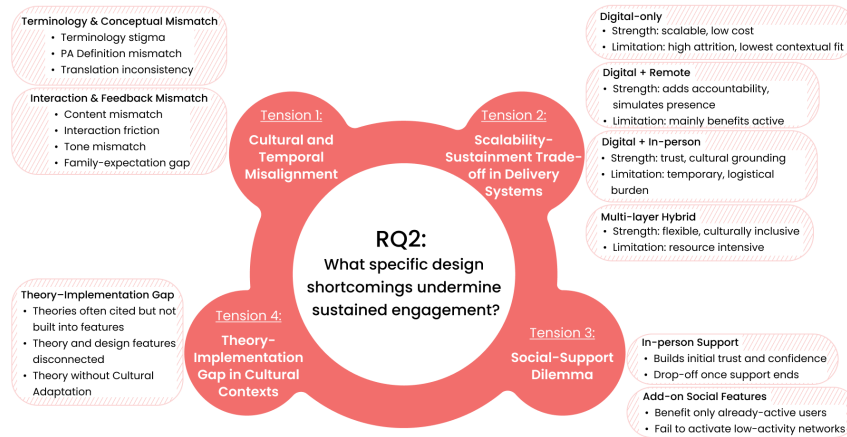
Terminology & Conceptual Mismatch
• Terminology stigma
• PA Definition mismatch
• Translation inconsistency

Interaction & Feedback Mismatch
• Content mismatch
• Interaction friction
• Tone mismatch
• Family-expectation gap

Tension 1:
Cultural and Temporal Misalignment

Tension 2:
Scalability-Sustainment Trade-off in Delivery Systems

Digital-only
• Strength: scalable, low cost
• Limitation: high attrition, lowest contextual fit

Digital + Remote
• Strength: adds accountability, simulates presence
• Limitation: mainly benefits active

Digital + In-person
• Strength: trust, cultural grounding
• Limitation: temporary, logistical burden

Multi-layer Hybrid
• Strength: flexible, culturally inclusive
• Limitation: resource intensive

RQ2:
What specific design shortcomings undermine sustained engagement?

Theory–Implementation Gap
• Theories often cited but not built into features
• Theory and design features disconnected
• Theory without Cultural Adaptation

Tension 4:
Theory-Implementation Gap in Cultural Contexts

Tension 3:
Social-Support Dilemma

In-person Support
• Builds initial trust and confidence
• Drop-off once support ends

Add-on Social Features
• Benefit only already-active users
• Fail to activate low-activity networks